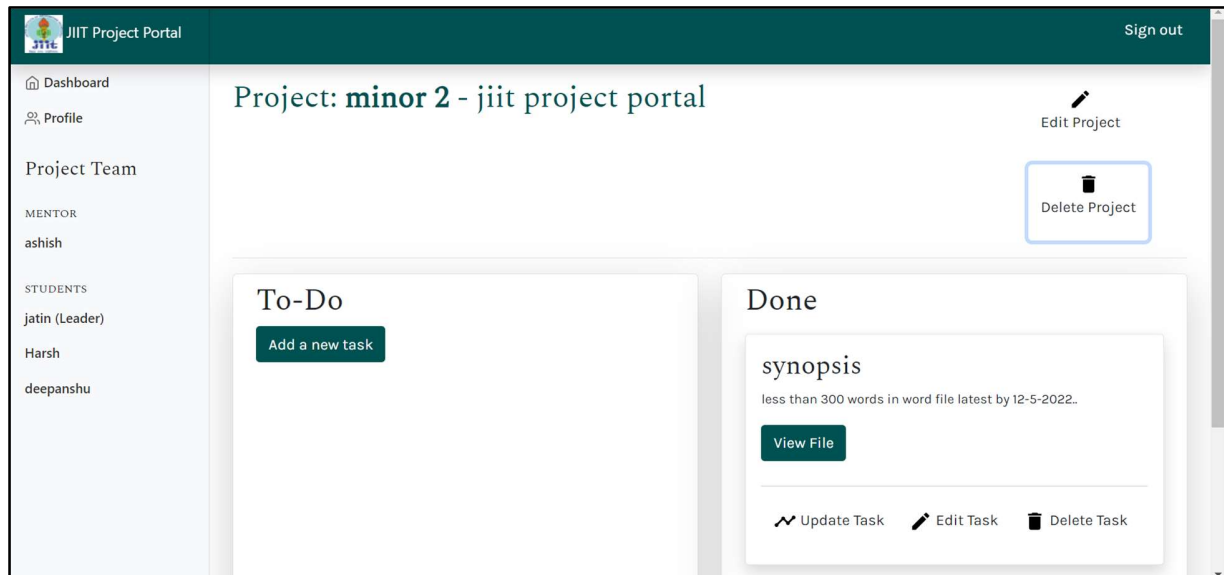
JIIT Project Portal

Sign out

Dashboard
Profile

Project Team

MENTOR
ashish

STUDENTS
jatin (Leader)
Harsh
deepanshu

Project: **minor 2** - jiit project portal

Edit Project

Delete Project

To-Do

Add a new task

Done

synopsis

less than 300 words in word file latest by 12-5-2022..

View File

Update Task Edit Task Delete Task